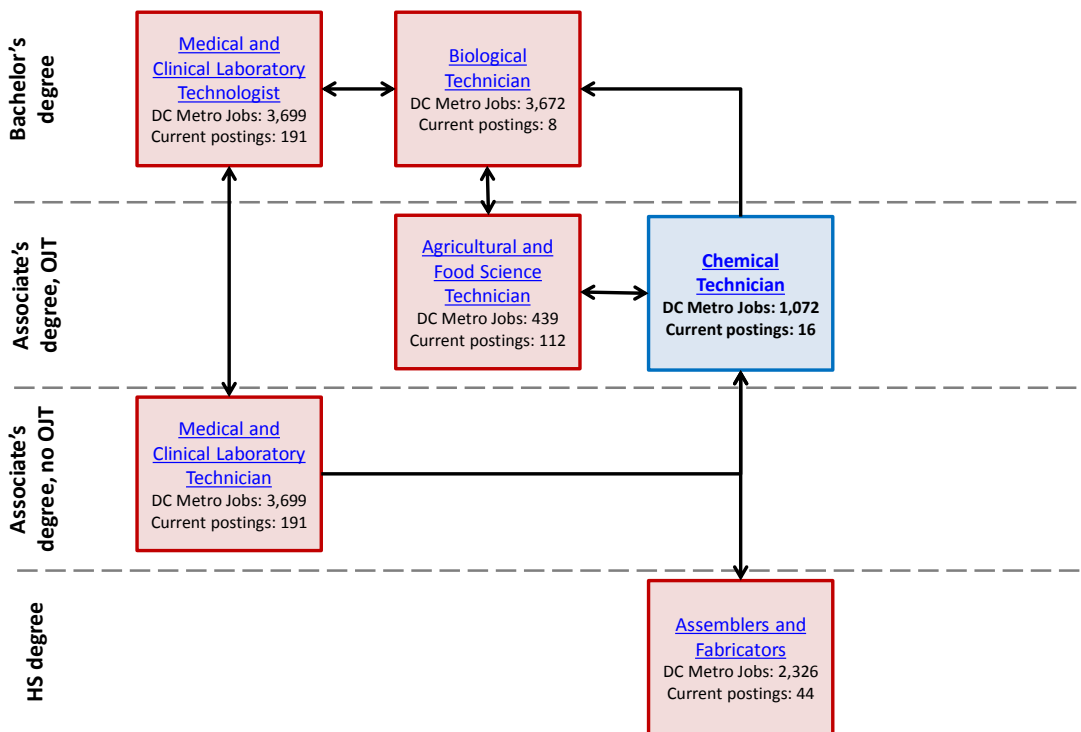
Bachelor's degree

Medical and Clinical Laboratory Technologist
DC Metro Jobs: 3,699
Current postings: 191

Biological Technician
DC Metro Jobs: 3,672
Current postings: 8

Associate's degree, OJT

Agricultural and Food Science Technician
DC Metro Jobs: 439
Current postings: 112

Chemical Technician
DC Metro Jobs: 1,072
Current postings: 16

Associate's degree, no OJT

Medical and Clinical Laboratory Technician
DC Metro Jobs: 3,699
Current postings: 191

HS degree

Assemblers and Fabricators
DC Metro Jobs: 2,326
Current postings: 44